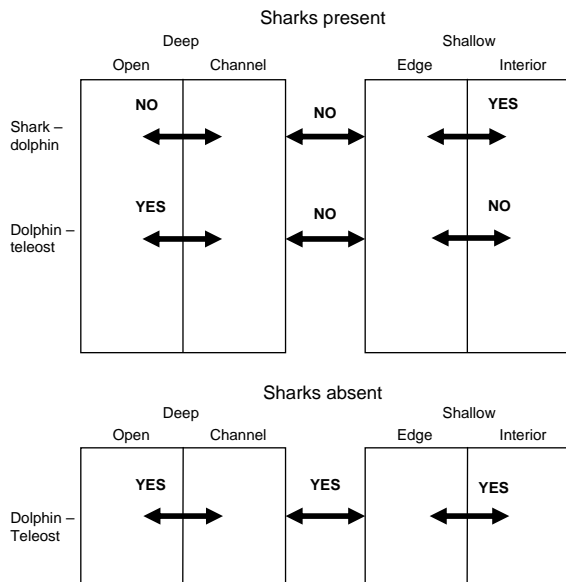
Sharks present

Deep

Open

Channel

Shallow

Edge

Interior

Shark – dolphin

NO

NO

YES

Dolphin – teleost

YES

NO

NO

Sharks absent

Deep

Open

Channel

Shallow

Edge

Interior

Dolphin – Teleost

YES

YES

YES